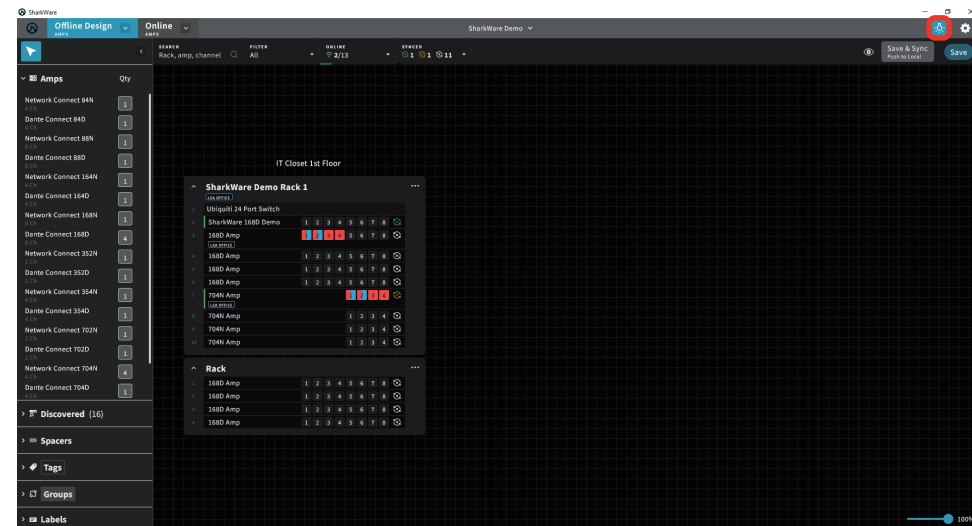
SharkWare

Offline Design AMPS
Online
SharkWare Demo
Save & Sync Push to Local
Save

SEARCH Rack, amp, channel
FILTER All
ONLINE 2/13
SYNCED 1 1 11

Amps Qty
Network Connect 84N 4 Ch 1
Dante Connect 84D 4 Ch 1
Network Connect 88N 8 Ch 1
Dante Connect 88D 8 Ch 1
Network Connect 164N 4 Ch 1
Dante Connect 164D 4 Ch 1
Network Connect 168N 8 Ch 1
Dante Connect 168D 8 Ch 4
Network Connect 352N 2 Ch 1
Dante Connect 352D 2 Ch 1
Network Connect 354N 4 Ch 1
Dante Connect 354D 4 Ch 1
Network Connect 702N 2 Ch 1
Dante Connect 702D 2 Ch 1
Network Connect 704N 4 Ch 4
Dante Connect 704D 4 Ch 1

Discovered (16)
Spacers
Tags
Groups
Labels

IT Closet 1st Floor

SharkWare Demo Rack 1
LEA OFFICE
1 Ubiquiti 24 Port Switch
2 SharkWare 168D Demo 1 2 3 4 5 6 7 8
3 168D Amp 1 2 3 4 5 6 7 8
LEA OFFICE
4 168D Amp 1 2 3 4 5 6 7 8
5 168D Amp 1 2 3 4 5 6 7 8
6 168D Amp 1 2 3 4 5 6 7 8
7 704N Amp 1 2 3 4
LEA OFFICE
8 704N Amp 1 2 3 4
9 704N Amp 1 2 3 4
10 704N Amp 1 2 3 4

Rack
1 168D Amp 1 2 3 4 5 6 7 8
2 168D Amp 1 2 3 4 5 6 7 8
3 168D Amp 1 2 3 4 5 6 7 8
4 168D Amp 1 2 3 4 5 6 7 8

100%